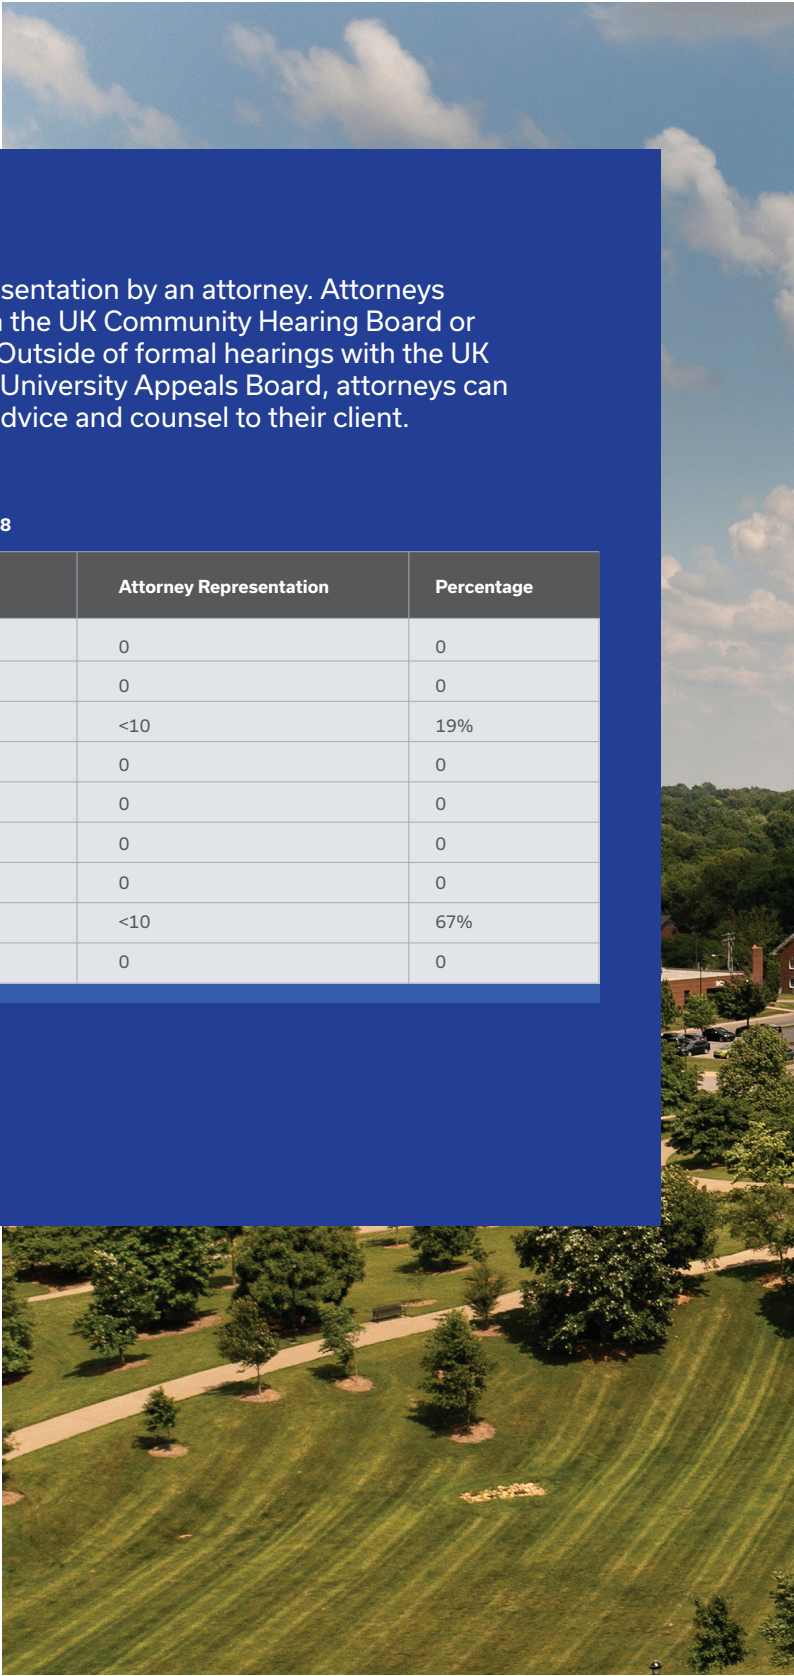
sentation by an attorney. Attorneys the UK Community Hearing Board or Outside of formal hearings with the UK University Appeals Board, attorneys can dvice and counsel to their client.

8

| | Attorney Representation | Percentage |
|---|---|---|
| | 0 | 0 |
| | 0 | 0 |
| | <10 | 19% |
| | 0 | 0 |
| | 0 | 0 |
| | 0 | 0 |
| | 0 | 0 |
| | <10 | 67% |
| | 0 | 0 |